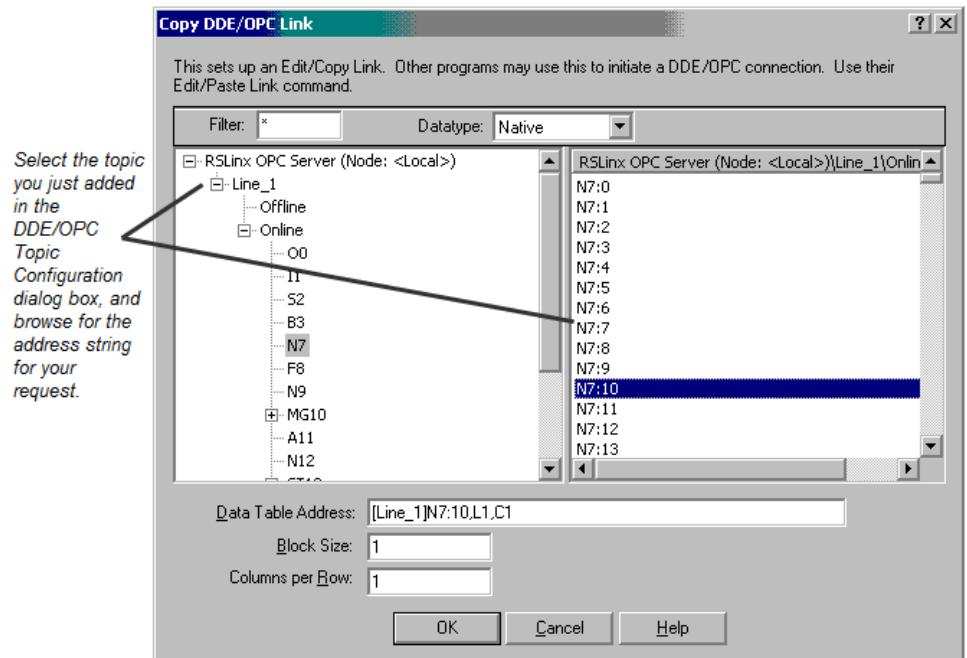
Copy DDE/OPC Link

?

This sets up an Edit/Copy Link. Other programs may use this to initiate a DDE/OPC connection. Use their Edit/Paste Link command.

Filter: *

Datatype: Native

Select the topic you just added in the DDE/OPC Topic Configuration dialog box, and browse for the address string for your request.

RSLinx OPC Server (Node: <Local>)
Line_1
Offline
Online
O0
I1
S2
B3
N7
F8
N9
MG10
A11
N12

RSLinx OPC Server (Node: <Local>)\Line_1\Onlin
N7:0
N7:1
N7:2
N7:3
N7:4
N7:5
N7:6
N7:7
N7:8
N7:9
N7:10
N7:11
N7:12
N7:13

Data Table Address: [Line_1]N7:10,L1,C1

Block Size: 1

Columns per Row: 1

OK

Cancel

Help